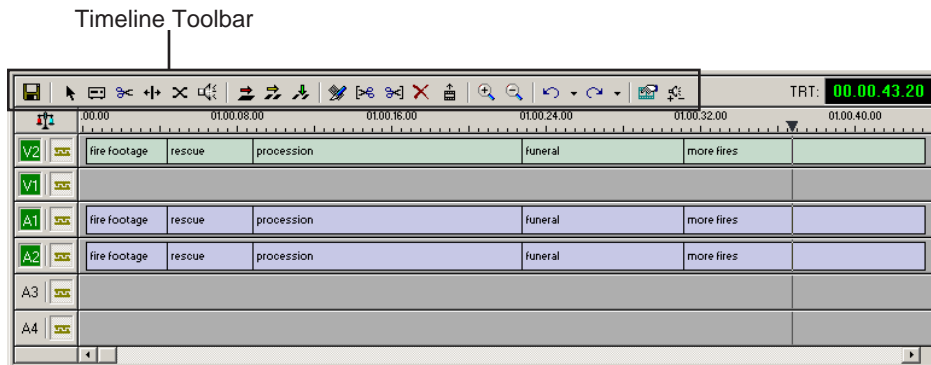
Timeline Toolbar

TRT: 00.00.43.20

.00.00
01.00.08.00
01.00.16.00
01.00.24.00
01.00.32.00
01.00.40.00

V2 fire footage rescue procession funeral more fires

V1

A1 fire footage rescue procession funeral more fires

A2 fire footage rescue procession funeral more fires

A3

A4